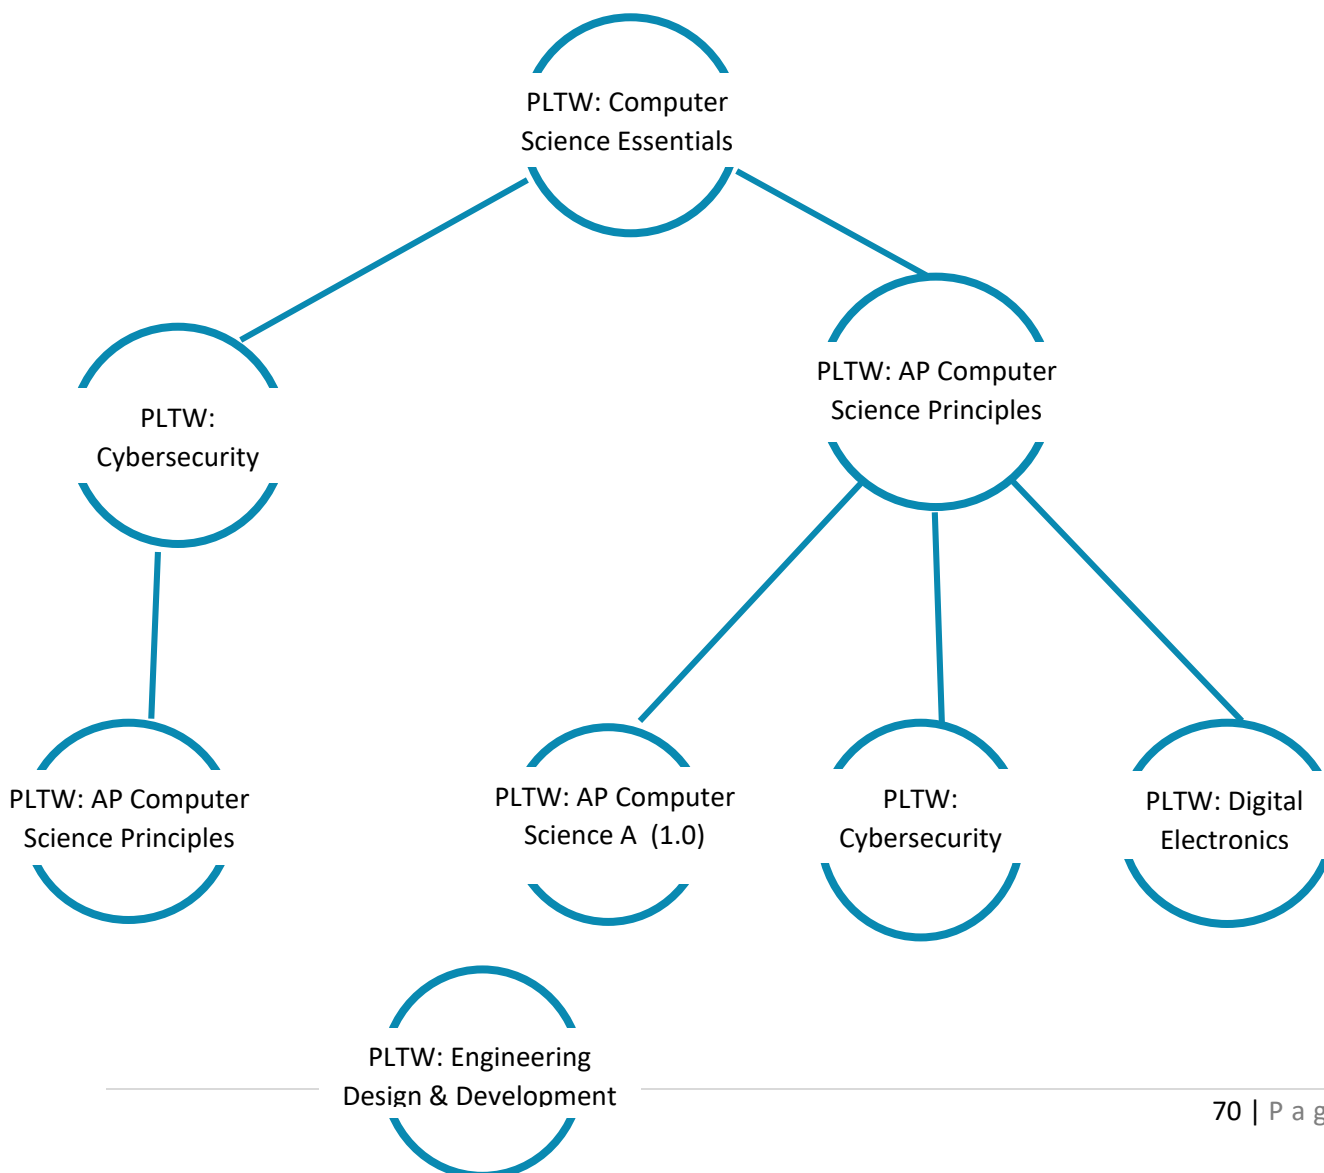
PLTW: Computer Science Essentials

PLTW: Cybersecurity

PLTW: AP Computer Science Principles

PLTW: AP Computer Science Principles

PLTW: AP Computer Science A (1.0)

PLTW: Cybersecurity

PLTW: Digital Electronics

PLTW: Engineering Design & Development

70 | P a g